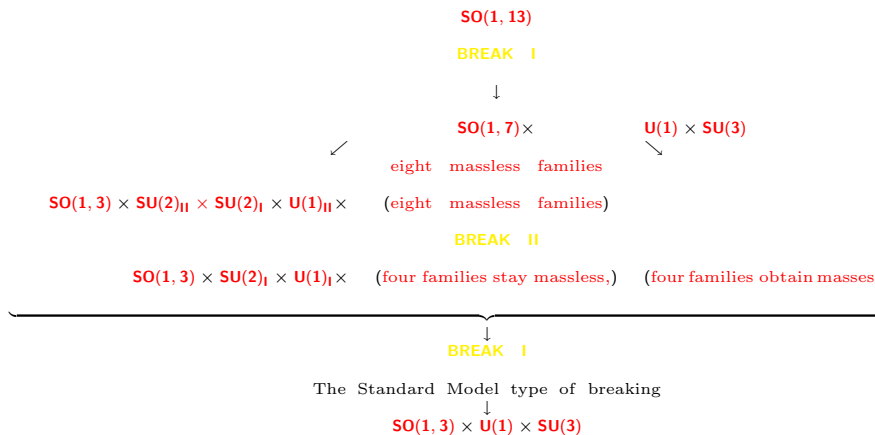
$\mathsf{SO(1,13)}$

BREAK I

$\downarrow$

$\mathsf{SO(1,7)}\times$ $\mathsf{U(1)}\times\mathsf{SU(3)}$

$\swarrow$ $\searrow$

eight massless families

$\mathsf{SO(1,3)}\times\mathsf{SU(2)_{II}}\times\mathsf{SU(2)_{I}}\times\mathsf{U(1)_{II}}\times$ (eight massless families)

BREAK II

$\mathsf{SO(1,3)}\times\mathsf{SU(2)_{I}}\times\mathsf{U(1)_{I}}\times$ (four families stay massless,) (four families obtain masses

$\downarrow$

BREAK I

The Standard Model type of breaking

$\downarrow$

$\mathsf{SO(1,3)}\times\mathsf{U(1)}\times\mathsf{SU(3)}$